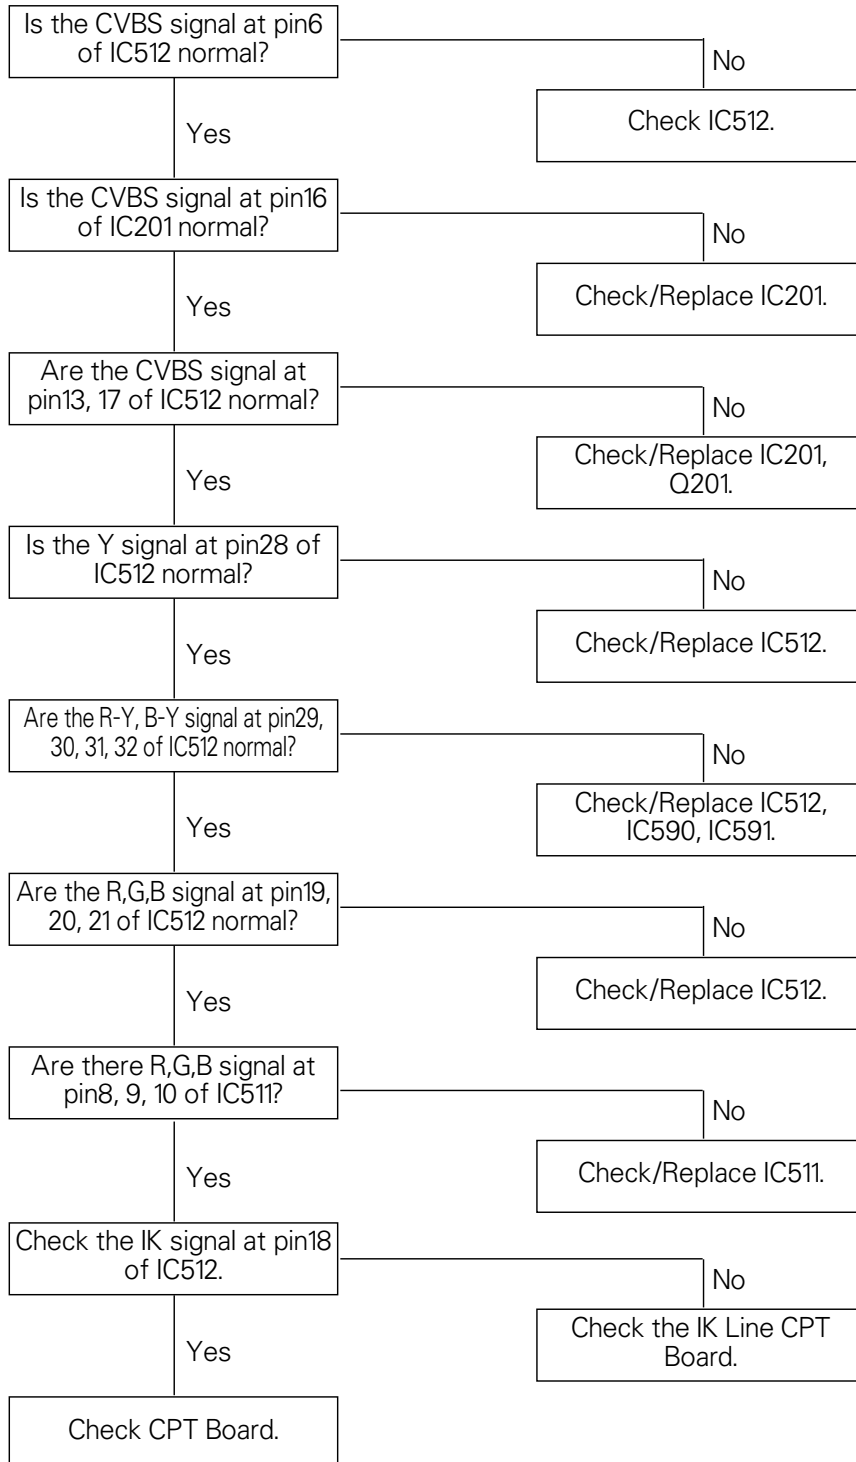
Is the CVBS signal at pin6 of IC512 normal?

No

Check IC512.

Yes

Is the CVBS signal at pin16 of IC201 normal?

No

Check/Replace IC201.

Yes

Are the CVBS signal at pin13, 17 of IC512 normal?

No

Check/Replace IC201, Q201.

Yes

Is the Y signal at pin28 of IC512 normal?

No

Check/Replace IC512.

Yes

Are the R-Y, B-Y signal at pin29, 30, 31, 32 of IC512 normal?

No

Check/Replace IC512, IC590, IC591.

Yes

Are the R,G,B signal at pin19, 20, 21 of IC512 normal?

No

Check/Replace IC512.

Yes

Are there R,G,B signal at pin8, 9, 10 of IC511?

No

Check/Replace IC511.

Yes

Check the IK signal at pin18 of IC512.

No

Check the IK Line CPT Board.

Yes

Check CPT Board.